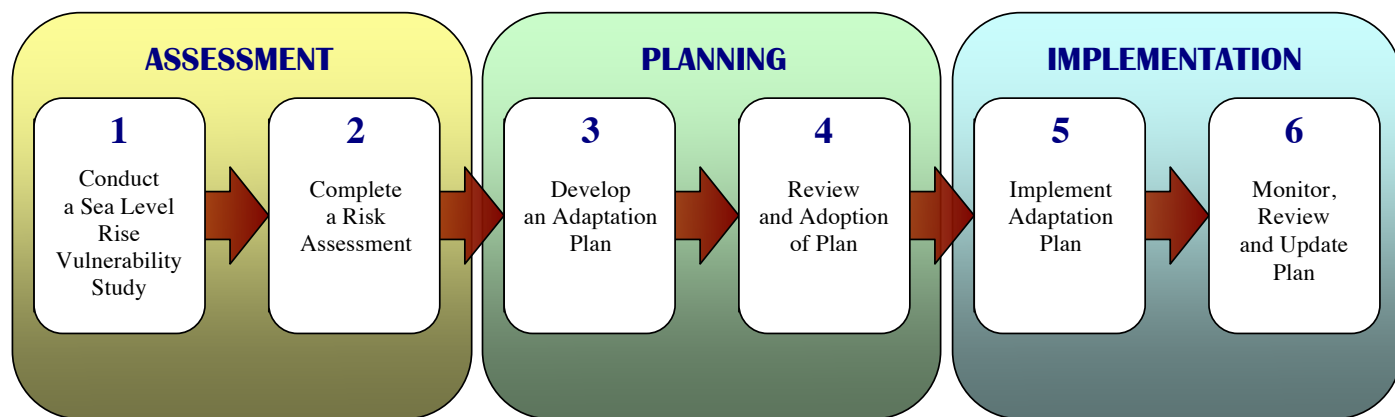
ASSESSMENT

1

Conduct a Sea Level Rise Vulnerability Study

2

Complete a Risk Assessment

PLANNING

3

Develop an Adaptation Plan

4

Review and Adoption of Plan

IMPLEMENTATION

5

Implement Adaptation Plan

6

Monitor, Review and Update Plan